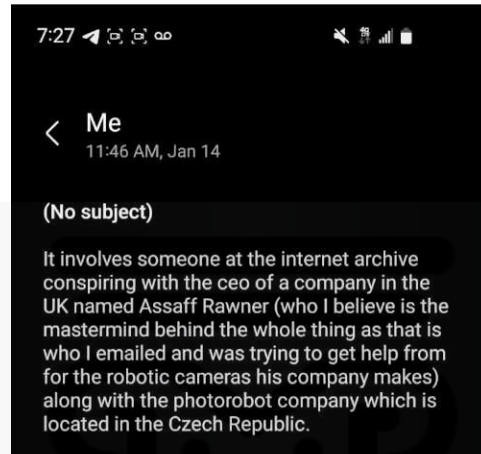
7:27

Me
11:46 AM, Jan 14

(No subject)

It involves someone at the internet archive conspiring with the ceo of a company in the UK named Assaff Rawner (who I believe is the mastermind behind the whole thing as that is who I emailed and was trying to get help from for the robotic cameras his company makes) along with the photorobot company which is located in the Czech Republic.